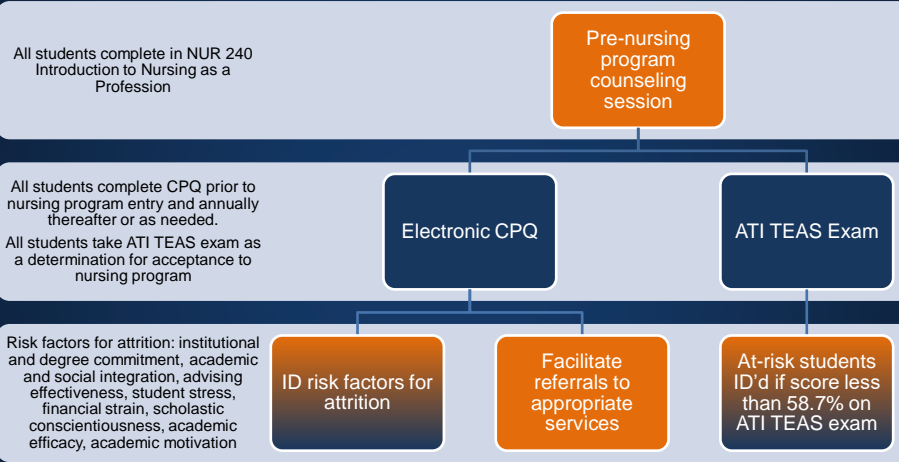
All students complete in NUR 240 Introduction to Nursing as a Profession

Pre-nursing program counseling session

All students complete CPQ prior to nursing program entry and annually thereafter or as needed.

All students take ATI TEAS exam as a determination for acceptance to nursing program

Electronic CPQ

ATI TEAS Exam

Risk factors for attrition: institutional and degree commitment, academic and social integration, advising effectiveness, student stress, financial strain, scholastic conscientiousness, academic efficacy, academic motivation

ID risk factors for attrition

Facilitate referrals to appropriate services

At-risk students ID'd if score less than 58.7% on ATI TEAS exam